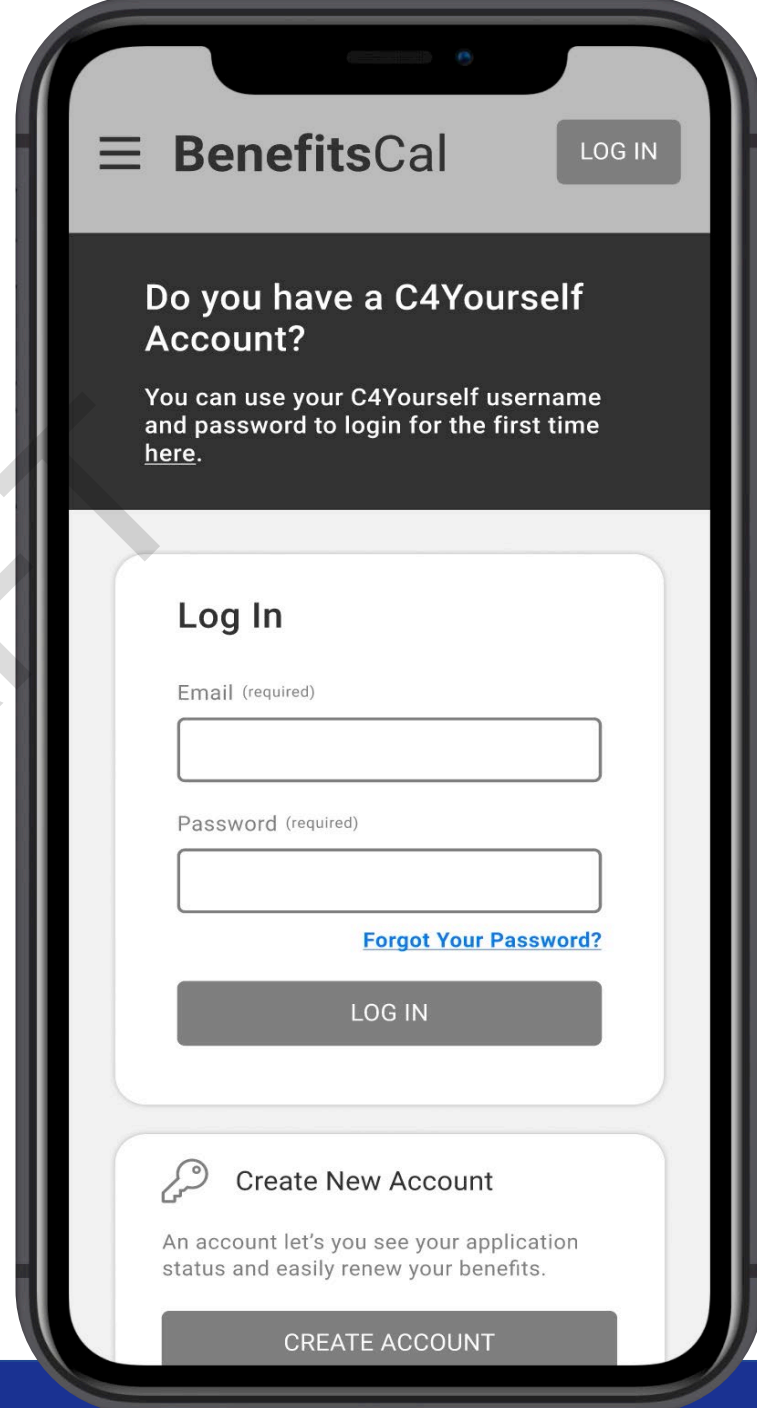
BenefitsCal

LOG IN

Do you have a C4Yourself Account?

You can use your C4Yourself username and password to login for the first time here.

Log In

Email (required)

Password (required)

Forgot Your Password?

LOG IN

Create New Account

An account let's you see your application status and easily renew your benefits.

CREATE ACCOUNT